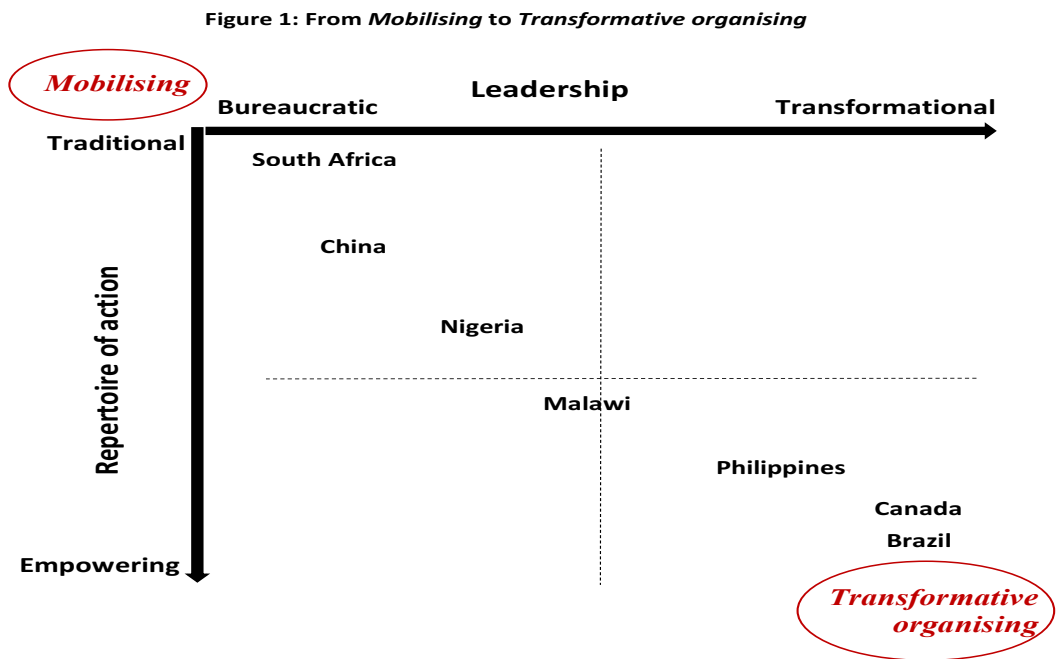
Figure 1: From *Mobilising* to *Transformative organising*

Mobilising

Leadership

Bureaucratic

Transformational

Traditional

South Africa

China

Nigeria

Malawi

Philippines

Canada

Brazil

Repertoire of action

Empowering

Transformative organising